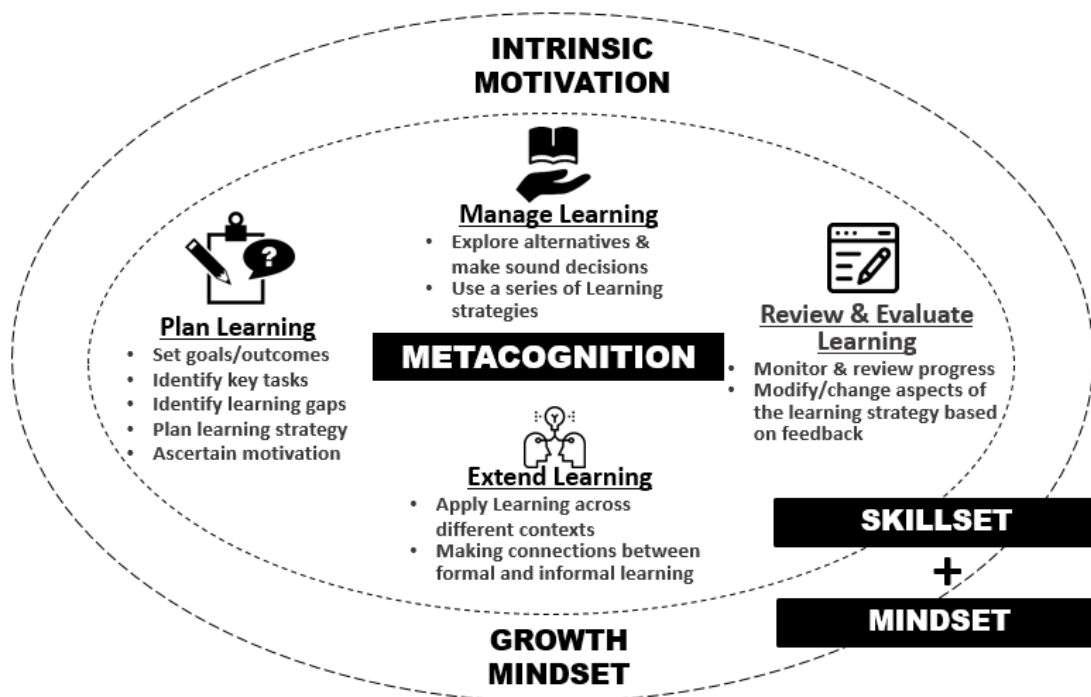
INTRINSIC MOTIVATION

Manage Learning
- Explore alternatives & make sound decisions
- Use a series of Learning strategies

Plan Learning
- Set goals/outcomes
- Identify key tasks
- Identify learning gaps
- Plan learning strategy
- Ascertain motivation

METACOGNITION

Review & Evaluate Learning
- Monitor & review progress
- Modify/change aspects of the learning strategy based on feedback

Extend Learning
- Apply Learning across different contexts
- Making connections between formal and informal learning

SKILLSET
+
MINDSET

GROWTH MINDSET